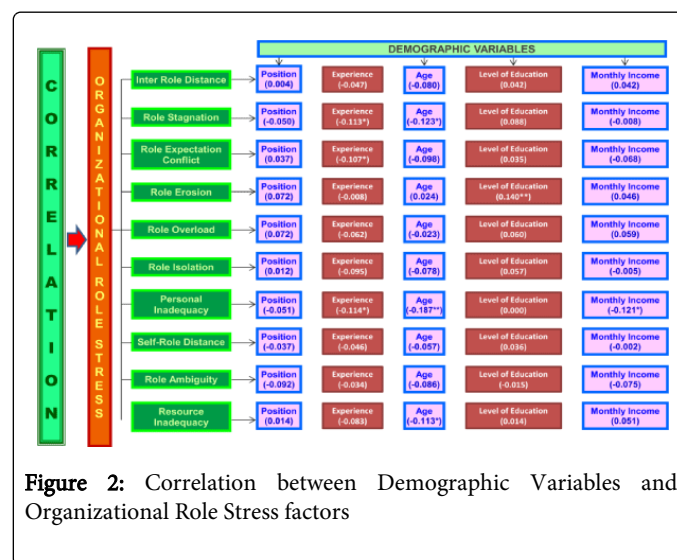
CORRELATION

ORGANIZATIONAL ROLE STRESS

DEMOGRAPHIC VARIABLES

| | | | | | |
|---|---|---|---|---|---|
| Inter Role Distance | Position (0.004) | Experience (-0.047) | Age (-0.080) | Level of Education (0.042) | Monthly Income (0.042) |
| Role Stagnation | Position (-0.050) | Experience (-0.113*) | Age (-0.123*) | Level of Education (0.088) | Monthly Income (-0.008) |
| Role Expectation Conflict | Position (0.037) | Experience (-0.107*) | Age (-0.098) | Level of Education (0.035) | Monthly Income (-0.068) |
| Role Erosion | Position (0.072) | Experience (-0.008) | Age (0.024) | Level of Education (0.140**) | Monthly Income (0.046) |
| Role Overload | Position (0.072) | Experience (-0.062) | Age (-0.023) | Level of Education (0.060) | Monthly Income (0.059) |
| Role Isolation | Position (0.012) | Experience (-0.095) | Age (-0.078) | Level of Education (0.057) | Monthly Income (-0.005) |
| Personal Inadequacy | Position (-0.051) | Experience (-0.114*) | Age (-0.187**) | Level of Education (0.000) | Monthly Income (-0.121*) |
| Self-Role Distance | Position (-0.037) | Experience (-0.046) | Age (-0.057) | Level of Education (0.036) | Monthly Income (-0.002) |
| Role Ambiguity | Position (-0.092) | Experience (-0.034) | Age (-0.086) | Level of Education (-0.015) | Monthly Income (-0.075) |
| Resource Inadequacy | Position (0.014) | Experience (-0.083) | Age (-0.113*) | Level of Education (0.014) | Monthly Income (0.051) |

Figure 2: Correlation between Demographic Variables and Organizational Role Stress factors